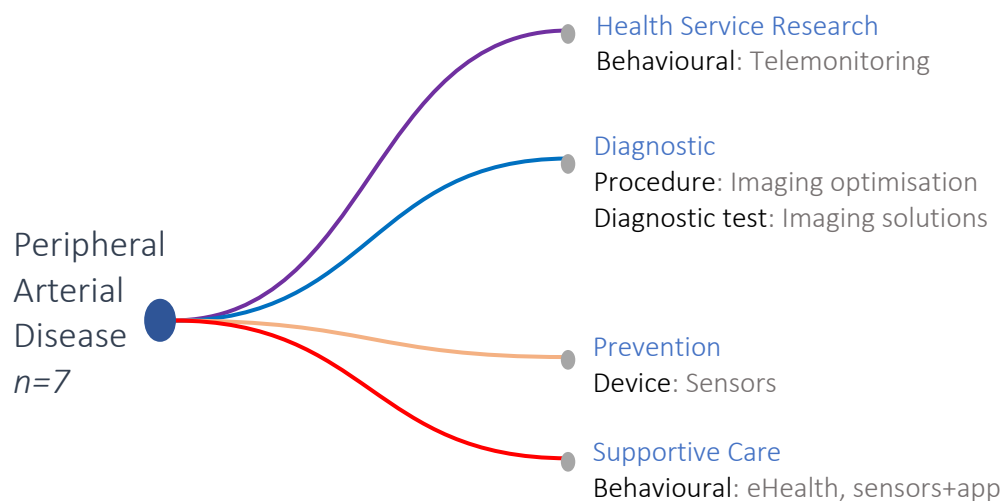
Peripheral Arterial Disease
*n=7*

Health Service Research
Behavioural: Telemonitoring

Diagnostic
Procedure: Imaging optimisation
Diagnostic test: Imaging solutions

Prevention
Device: Sensors

Supportive Care
Behavioural: eHealth, sensors+app